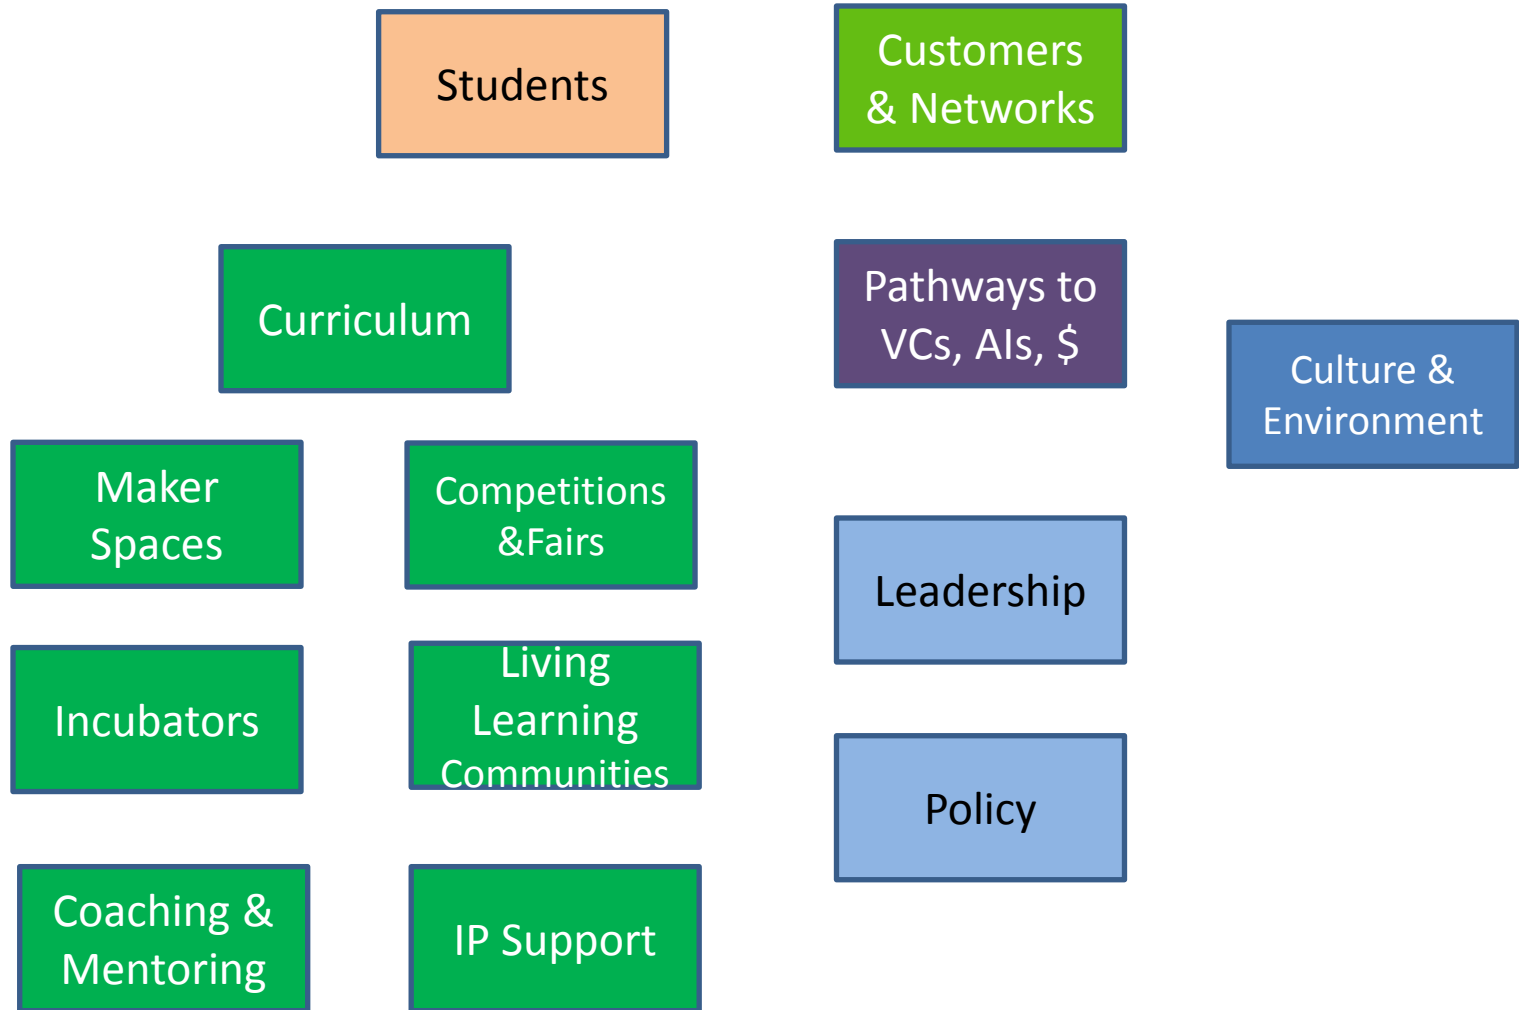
Students

Customers & Networks

Curriculum

Pathways to VCs, AIs, $

Culture & Environment

Maker Spaces

Competitions &Fairs

Leadership

Incubators

Living Learning Communities

Policy

Coaching & Mentoring

IP Support